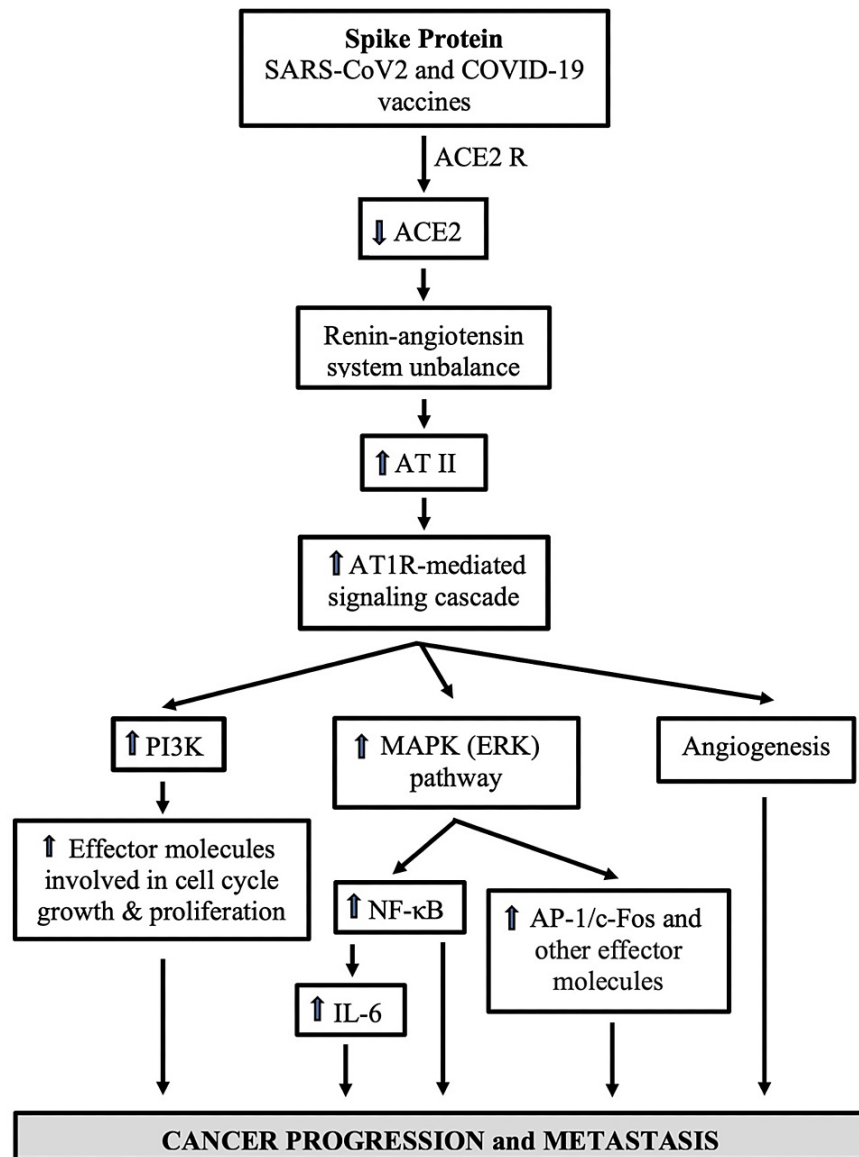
**Spike Protein**
SARS-CoV2 and COVID-19 vaccines

ACE2 R

⇓ ACE2

Renin-angiotensin system unbalance

⇑ AT II

⇑ AT1R-mediated signaling cascade

⇑ PI3K

⇑ MAPK (ERK) pathway

Angiogenesis

⇑ Effector molecules involved in cell cycle growth & proliferation

⇑ NF-κB

⇑ AP-1/c-Fos and other effector molecules

⇑ IL-6

CANCER PROGRESSION and METASTASIS